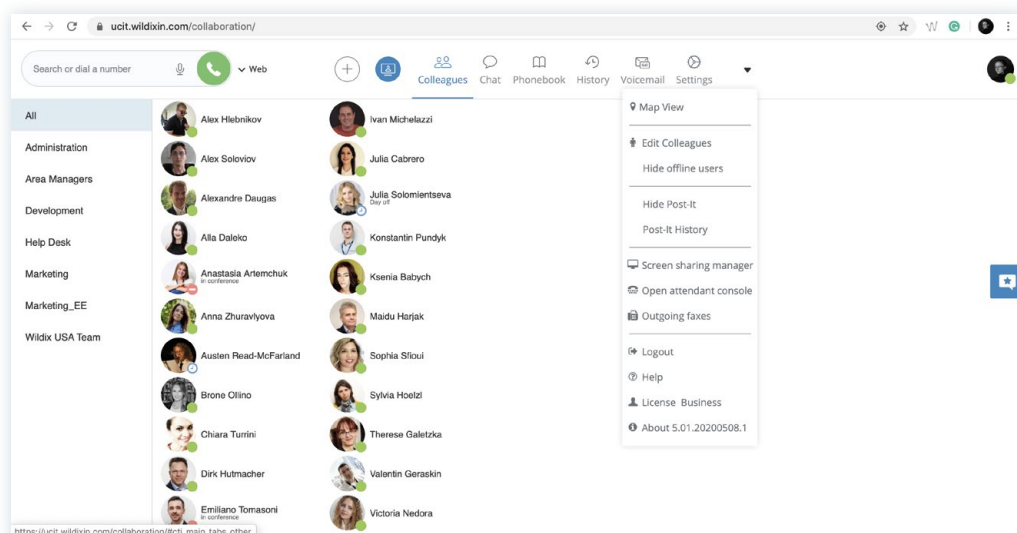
ucit.wildixin.com/collaboration/

Search or dial a number

Web

Colleagues Chat Phonebook History Voicemail Settings

All
Administration
Area Managers
Development
Help Desk
Marketing
Marketing_EE
Wildix USA Team

Alex Hlebnikov
Alex Soloviov
Alexandre Daugas
Alla Daleko
Anastasia Artemchuk
in conference
Anna Zhuravlyova
Austen Read-McFarland
Brone Oliino
Chiara Turrini
Dirk Hutmacher
Emiliano Tomasoni
in conference

Ivan Michelazzi
Julia Cabrero
Julia Solomientseva
Day off
Konstantin Pundyk
Ksenia Babych
Maidu Harjak
Sophia Sfioui
Sylvia Hoelzl
Therese Galetzka
Valentin Geraskin
Victoria Nedora

Map View
Edit Colleagues
Hide offline users
Hide Post-It
Post-It History
Screen sharing manager
Open attendant console
Outgoing faxes
Logout
Help
License Business
About 5.01.20200508.1

https://ucit.wildixin.com/collaboration/#cti_main_tabs_other